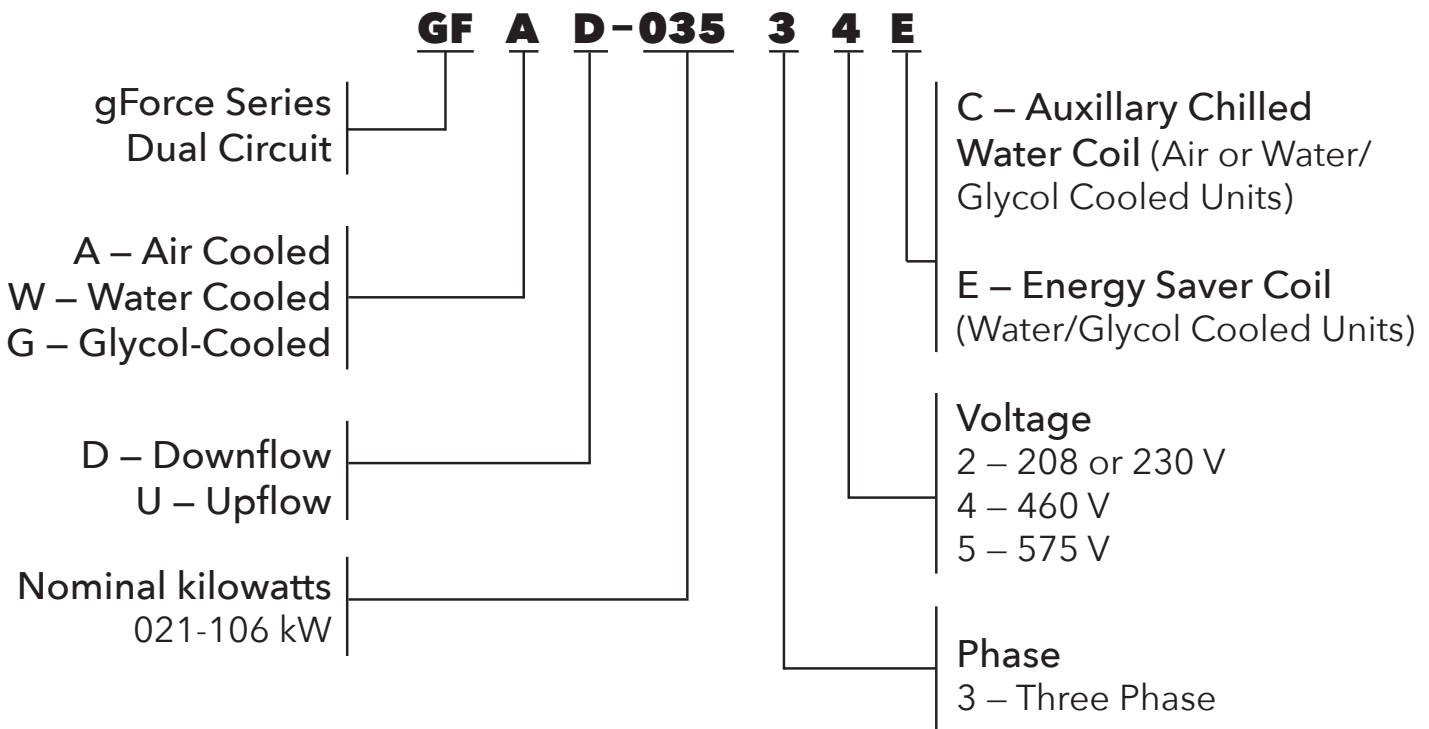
GF A D–035 3 4 E

gForce Series
Dual Circuit

A – Air Cooled
W – Water Cooled
G – Glycol-Cooled

D – Downflow
U – Upflow

Nominal kilowatts
021-106 kW

C – Auxillary Chilled Water Coil (Air or Water/Glycol Cooled Units)

E – Energy Saver Coil (Water/Glycol Cooled Units)

Voltage
2 – 208 or 230 V
4 – 460 V
5 – 575 V

Phase
3 – Three Phase